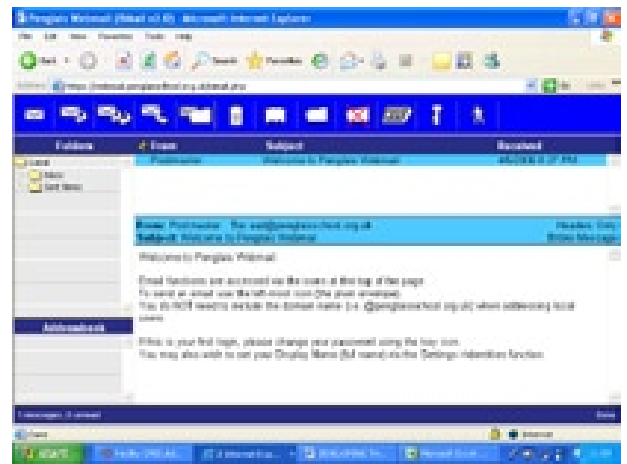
Penglais Webmail (Atmail v3.0) - Microsoft Internet Explorer

File Edit View Favorites Tools Help

Back Search Favorites

Address https://webmail.penglais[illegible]

Go Links

Folders

From

Subject

Received

Postmaster

Welcome to Penglais Webmail

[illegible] PM

Inbox

Sent Items

Attachments

From: Postmaster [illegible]

Subject: Welcome to Penglais Webmail

Headers: Only

Show Message

Welcome to Penglais Webmail.

Email functions are accessed via the icons at the top of the page.
To send an email use the left-most icon (the plain envelope).
You do NOT need to include the domain name (i.e. @penglais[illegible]) when addressing local users.

If this is your first login, please change your password using the key icon.
You may also wish to set your Display Name (full name) via the Settings->Identities function.

1 messages, 0 unread

Done

Done

Internet

start

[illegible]